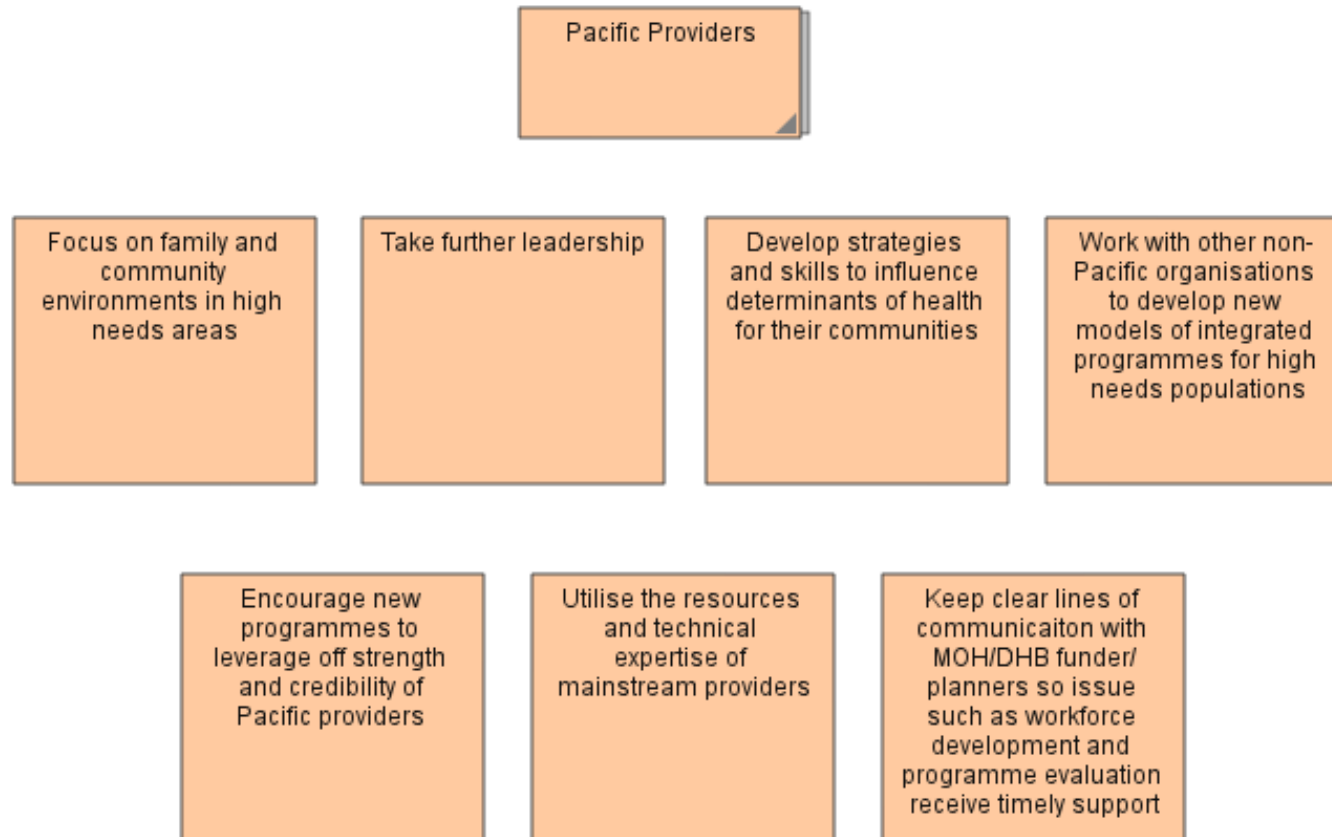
Pacific Providers

Focus on family and community environments in high needs areas

Take further leadership

Develop strategies and skills to influence determinants of health for their communities

Work with other non-Pacific organisations to develop new models of integrated programmes for high needs populations

Encourage new programmes to leverage off strength and credibility of Pacific providers

Utilise the resources and technical expertise of mainstream providers

Keep clear lines of communicaiton with MOH/DHB funder/ planners so issue such as workforce development and programme evaluation receive timely support